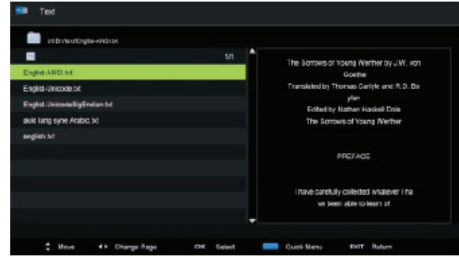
Text

USB/Text/English-ANSI.txt

1/1

English-ANSI.txt

English-Unicode.txt

English-UnicodeBigEndian.txt

auld lang syne Arabic.txt

english.txt

The Sorrows of Young Werther by J.W. von Goethe

Translated by Thomas Carlyle and R.D. Boylan

Edited by Nathen Haskell Dole

The Sorrows of Young Werther

PREFACE

I have carefully collected whatever I ha ve been able to learn of

Move   Change Page   OK Select   Quick Menu   EXIT Return